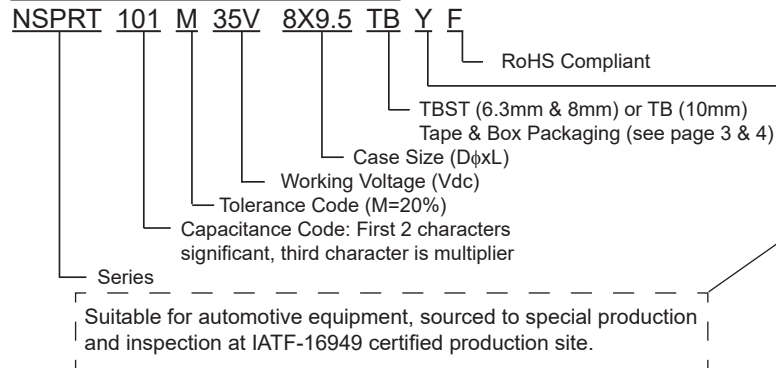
NSPRT 101 M 35V 8X9.5 TB Y F

RoHS Compliant

TBST (6.3mm & 8mm) or TB (10mm)
Tape & Box Packaging (see page 3 & 4)

Case Size (D$\phi$xL)

Working Voltage (Vdc)

Tolerance Code (M=20%)

Capacitance Code: First 2 characters significant, third character is multiplier

Series

Suitable for automotive equipment, sourced to special production and inspection at IATF-16949 certified production site.